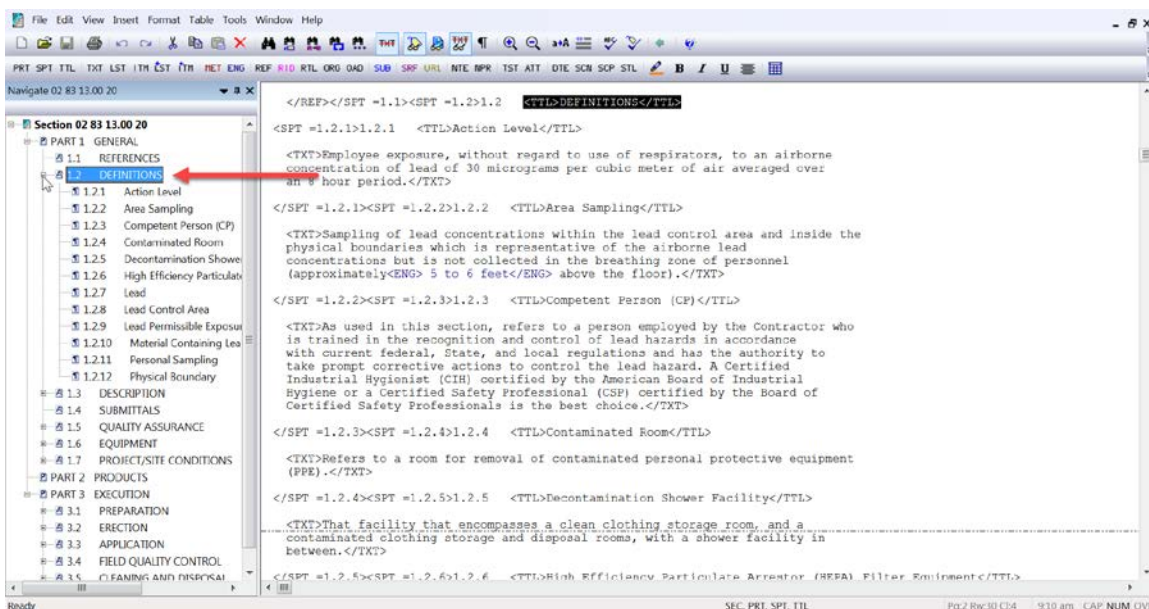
File Edit View Insert Format Table Tools Window Help

PRT SPT TTL TXT LST ITM CST ITM MET ENG REF RID RTL ORG OAD SUB SRF URL NTE BPR TST ATT DTE SCN SCP STL B I U

Navigate 02 83 13.00 20

Section 02 83 13.00 20
PART 1 GENERAL
1.1 REFERENCES
1.2 DEFINITIONS
1.2.1 Action Level
1.2.2 Area Sampling
1.2.3 Competent Person (CP)
1.2.4 Contaminated Room
1.2.5 Decontamination Showe
1.2.6 High Efficiency Particulat
1.2.7 Lead
1.2.8 Lead Control Area
1.2.9 Lead Permissible Exposu
1.2.10 Material Containing Lea
1.2.11 Personal Sampling
1.2.12 Physical Boundary
1.3 DESCRIPTION
1.4 SUBMITTALS
1.5 QUALITY ASSURANCE
1.6 EQUIPMENT
1.7 PROJECT/SITE CONDITIONS
PART 2 PRODUCTS
PART 3 EXECUTION
3.1 PREPARATION
3.2 ERECTION
3.3 APPLICATION
3.4 FIELD QUALITY CONTROL
3.5 CLEANING AND DISPOSAL

</REF></SPT =1.1><SPT =1.2>1.2 <TTL>DEFINITIONS</TTL>

<SPT =1.2.1>1.2.1 <TTL>Action Level</TTL>

<TXT>Employee exposure, without regard to use of respirators, to an airborne concentration of lead of 30 micrograms per cubic meter of air averaged over an 8 hour period.</TXT>

</SPT =1.2.1><SPT =1.2.2>1.2.2 <TTL>Area Sampling</TTL>

<TXT>Sampling of lead concentrations within the lead control area and inside the physical boundaries which is representative of the airborne lead concentrations but is not collected in the breathing zone of personnel (approximately<ENG> 5 to 6 feet</ENG> above the floor).</TXT>

</SPT =1.2.2><SPT =1.2.3>1.2.3 <TTL>Competent Person (CP)</TTL>

<TXT>As used in this section, refers to a person employed by the Contractor who is trained in the recognition and control of lead hazards in accordance with current federal, State, and local regulations and has the authority to take prompt corrective actions to control the lead hazard. A Certified Industrial Hygienist (CIH) certified by the American Board of Industrial Hygiene or a Certified Safety Professional (CSP) certified by the Board of Certified Safety Professionals is the best choice.</TXT>

</SPT =1.2.3><SPT =1.2.4>1.2.4 <TTL>Contaminated Room</TTL>

<TXT>Refers to a room for removal of contaminated personal protective equipment (PPE).</TXT>

</SPT =1.2.4><SPT =1.2.5>1.2.5 <TTL>Decontamination Shower Facility</TTL>

<TXT>That facility that encompasses a clean clothing storage room, and a contaminated clothing storage and disposal rooms, with a shower facility in between.</TXT>

</SPT =1.2.5><SPT =1.2.6>1.2.6 <TTL>High Efficiency Particulate Arrestor (HEPA) Filter Equipment</TTL>

Ready
SEC PRT SPT TTL
Pg:2 Rw:30 Cl:4 9:10 am CAP NUM OV